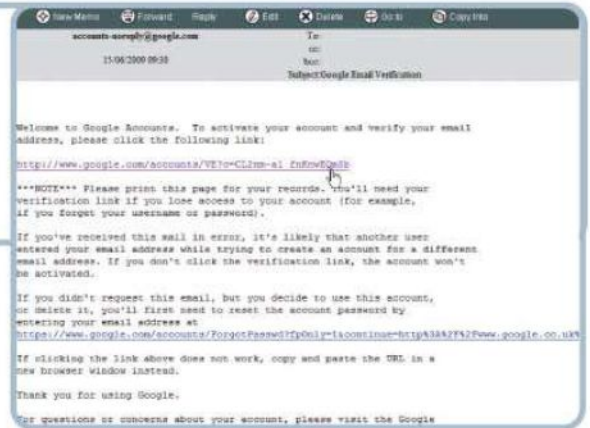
New Memo Forward Reply Edit Delete Go to Copy Into

accounts-noreply@google.com

15/06/2009 09:38

To:
cc:
bcc:
Subject:Google Email Verification

Welcome to Google Accounts. To activate your account and verify your email address, please click the following link:

http://www.google.com/accounts/VE?c=CLJnm-a1 fnKowEQmdb

***NOTE*** Please print this page for your records. You'll need your verification link if you lose access to your account (for example, if you forget your username or password).

If you've received this mail in error, it's likely that another user entered your email address while trying to create an account for a different email address. If you don't click the verification link, the account won't be activated.

If you didn't request this email, but you decide to use this account, or delete it, you'll first need to reset the account password by entering your email address at
https://www.google.com/accounts/ForgotPasswd?fpOnly=1&continue=http%3A%2F%2Fwww.google.co.uk%

If clicking the link above does not work, copy and paste the URL in a new browser window instead.

Thank you for using Google.

For questions or concerns about your account, please visit the Google